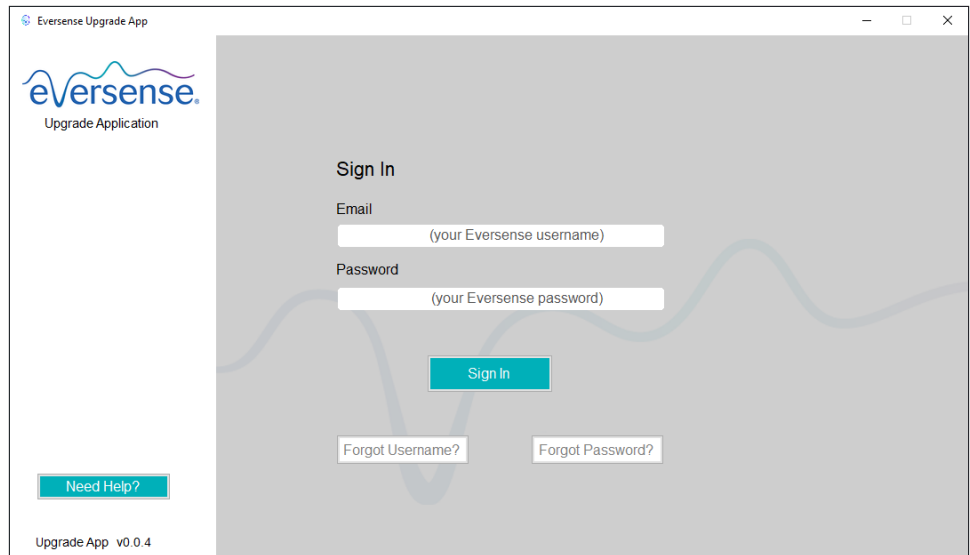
Eversense Upgrade App

eversense.
Upgrade Application

Need Help?

Upgrade App v0.0.4

Sign In

Email

(your Eversense username)

Password

(your Eversense password)

Sign In

Forgot Username?

Forgot Password?